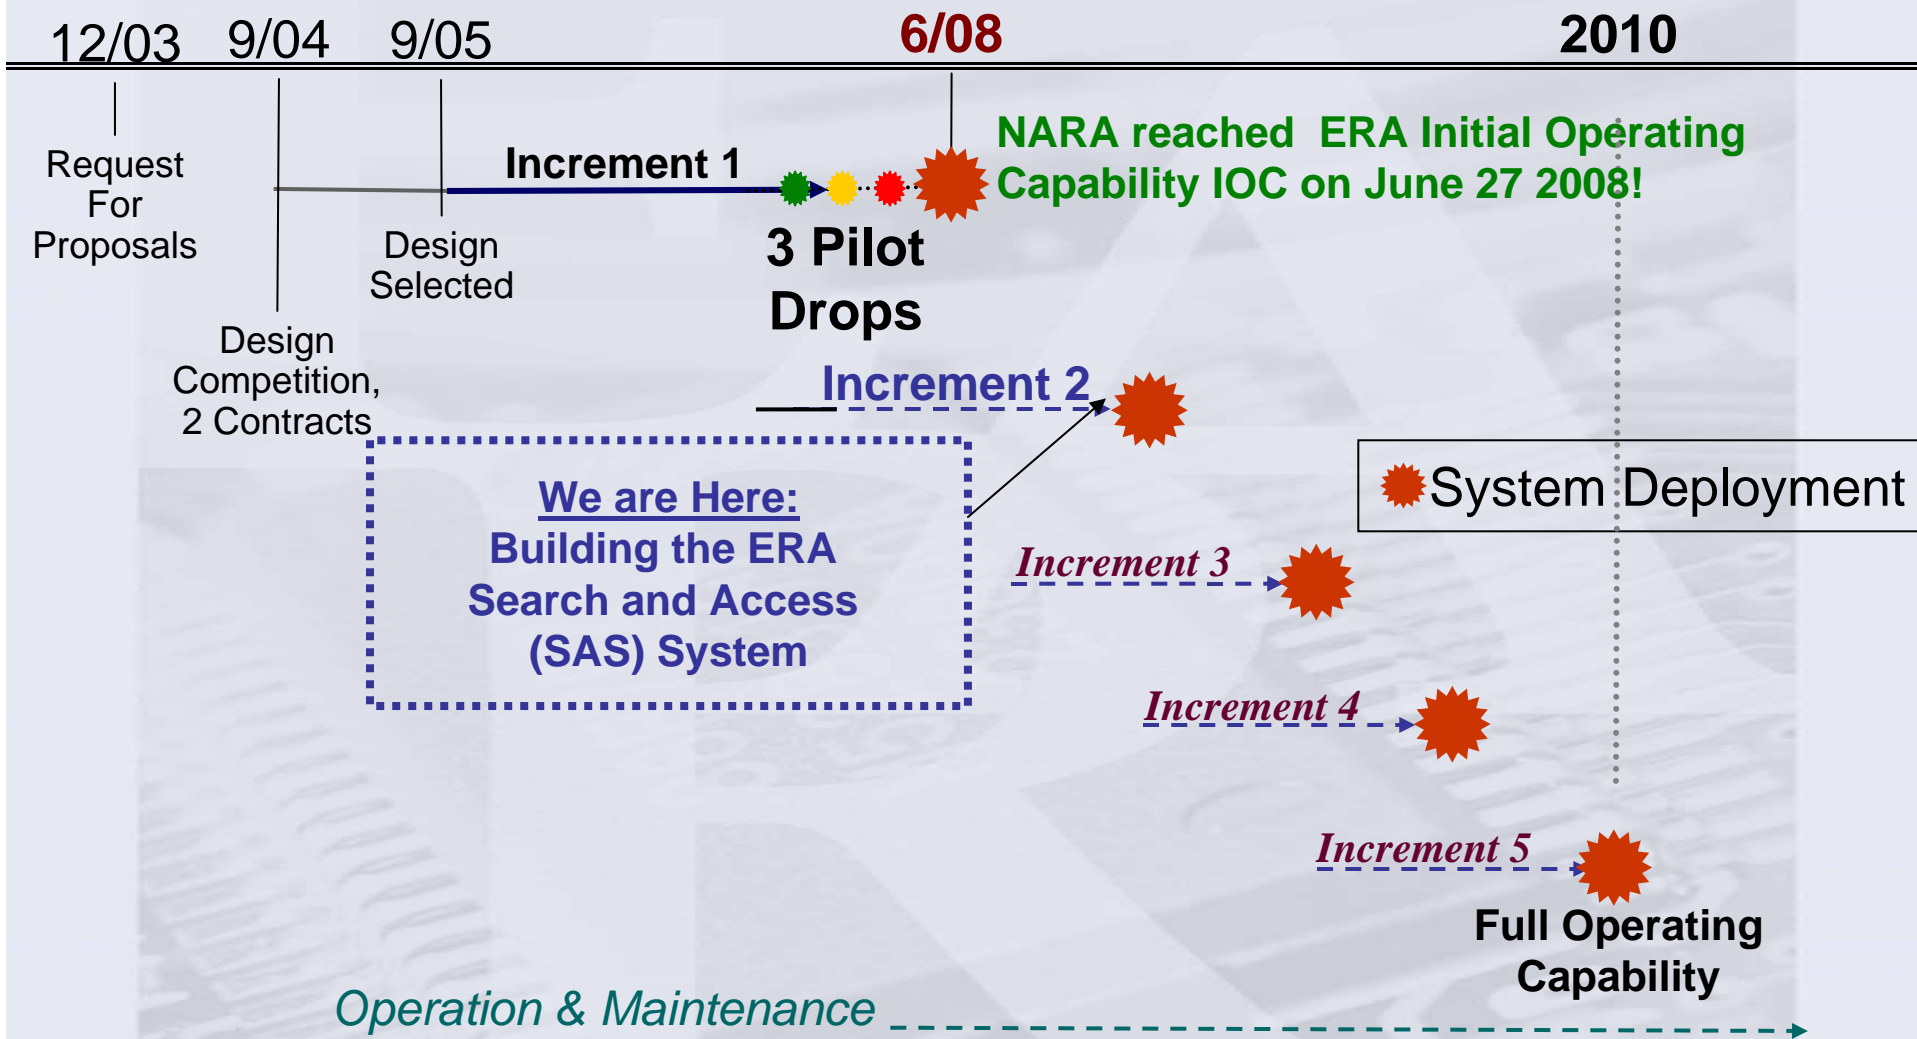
12/03 9/04 9/05 6/08 2010

Request For Proposals

Design Competition, 2 Contracts

Design Selected

Increment 1

3 Pilot Drops

NARA reached ERA Initial Operating Capability IOC on June 27 2008!

Increment 2

We are Here:
Building the ERA Search and Access (SAS) System

System Deployment

Increment 3

Increment 4

Increment 5

Full Operating Capability

Operation & Maintenance